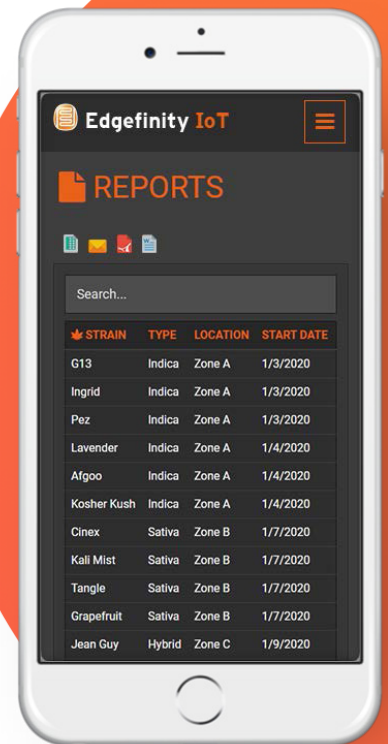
Edgefinity IoT

REPORTS

Search...

| STRAIN | TYPE | LOCATION | START DATE |
|---|---|---|---|
| G13 | Indica | Zone A | 1/3/2020 |
| Ingrid | Indica | Zone A | 1/3/2020 |
| Pez | Indica | Zone A | 1/3/2020 |
| Lavender | Indica | Zone A | 1/4/2020 |
| Afgoo | Indica | Zone A | 1/4/2020 |
| Kosher Kush | Indica | Zone A | 1/4/2020 |
| Cinex | Sativa | Zone B | 1/7/2020 |
| Kali Mist | Sativa | Zone B | 1/7/2020 |
| Tangle | Sativa | Zone B | 1/7/2020 |
| Grapefruit | Sativa | Zone B | 1/7/2020 |
| Jean Guy | Hybrid | Zone C | 1/9/2020 |